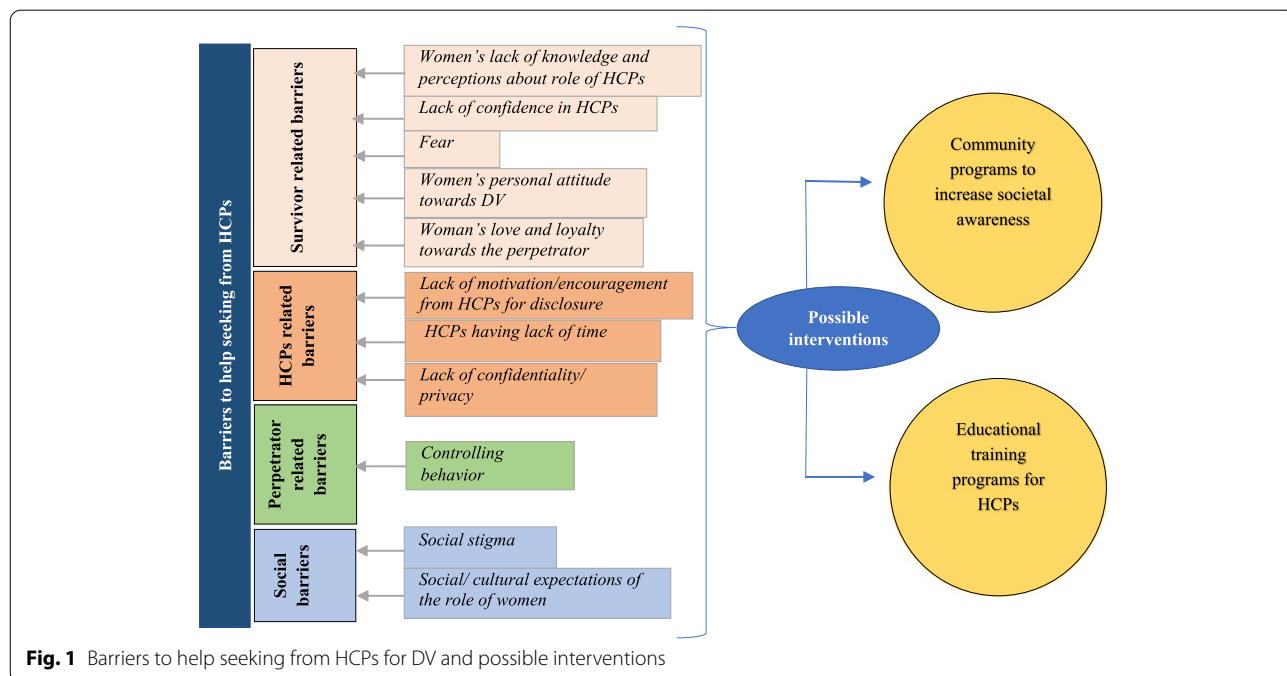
Barriers to help seeking from HCPs

Survivor related barriers

Women's lack of knowledge and perceptions about role of HCPs

Lack of confidence in HCPs

Fear

Women's personal attitude towards DV

Woman's love and loyalty towards the perpetrator

HCPs related barriers

Lack of motivation/encouragement from HCPs for disclosure

HCPs having lack of time

Lack of confidentiality/ privacy

Perpetrator related barriers

Controlling behavior

Social barriers

Social stigma

Social/ cultural expectations of the role of women

Possible interventions

Community programs to increase societal awareness

Educational training programs for HCPs

**Fig. 1** Barriers to help seeking from HCPs for DV and possible interventions